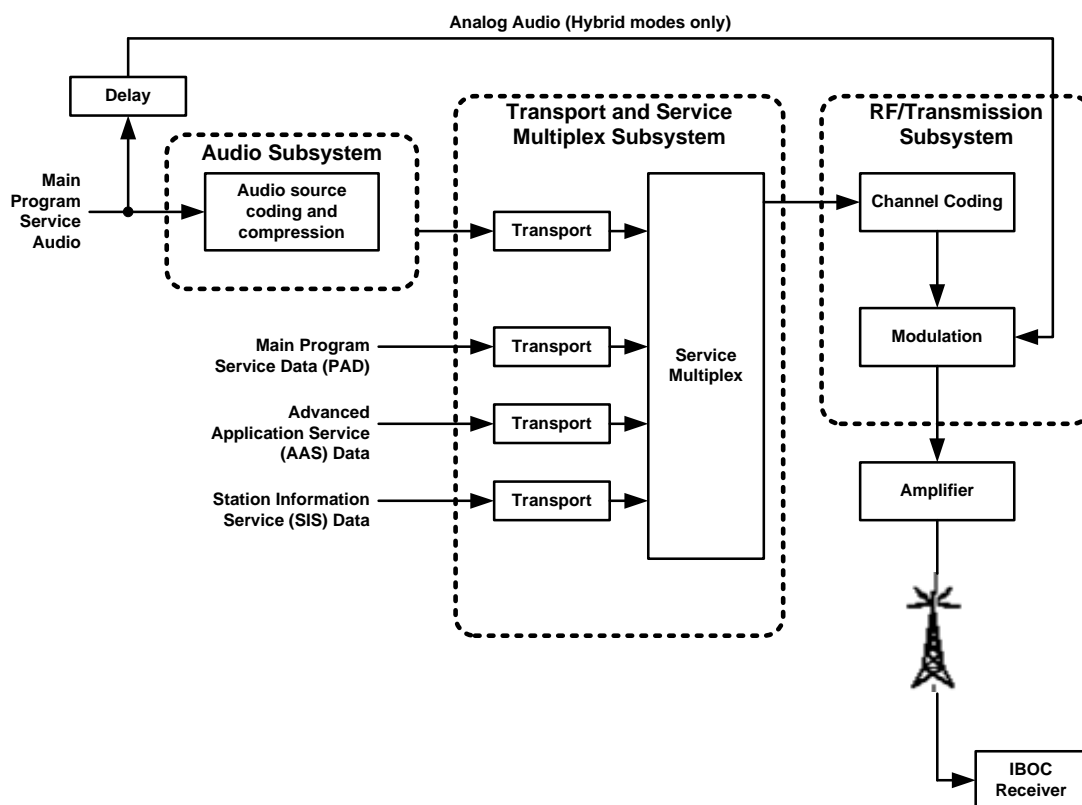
Analog Audio (Hybrid modes only)

Delay

Audio Subsystem

Main Program Service Audio

Audio source coding and compression

Transport and Service Multiplex Subsystem

Transport

Transport

Transport

Transport

Service Multiplex

Main Program Service Data (PAD)

Advanced Application Service (AAS) Data

Station Information Service (SIS) Data

RF/Transmission Subsystem

Channel Coding

Modulation

Amplifier

IBOC Receiver